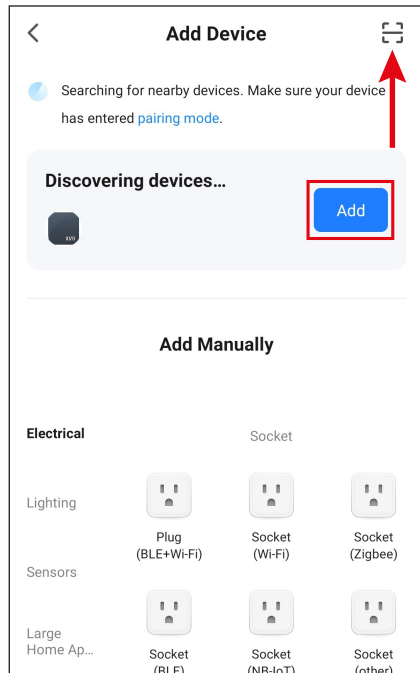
Add Device

Searching for nearby devices. Make sure your device has entered pairing mode.

Discovering devices...

Add

Add Manually

Electrical

Lighting

Sensors

Large Home Ap...

Socket

Plug (BLE+Wi-Fi)

Socket (Wi-Fi)

Socket (Zigbee)

Socket (BLE)

Socket (NB-IoT)

Socket (other)